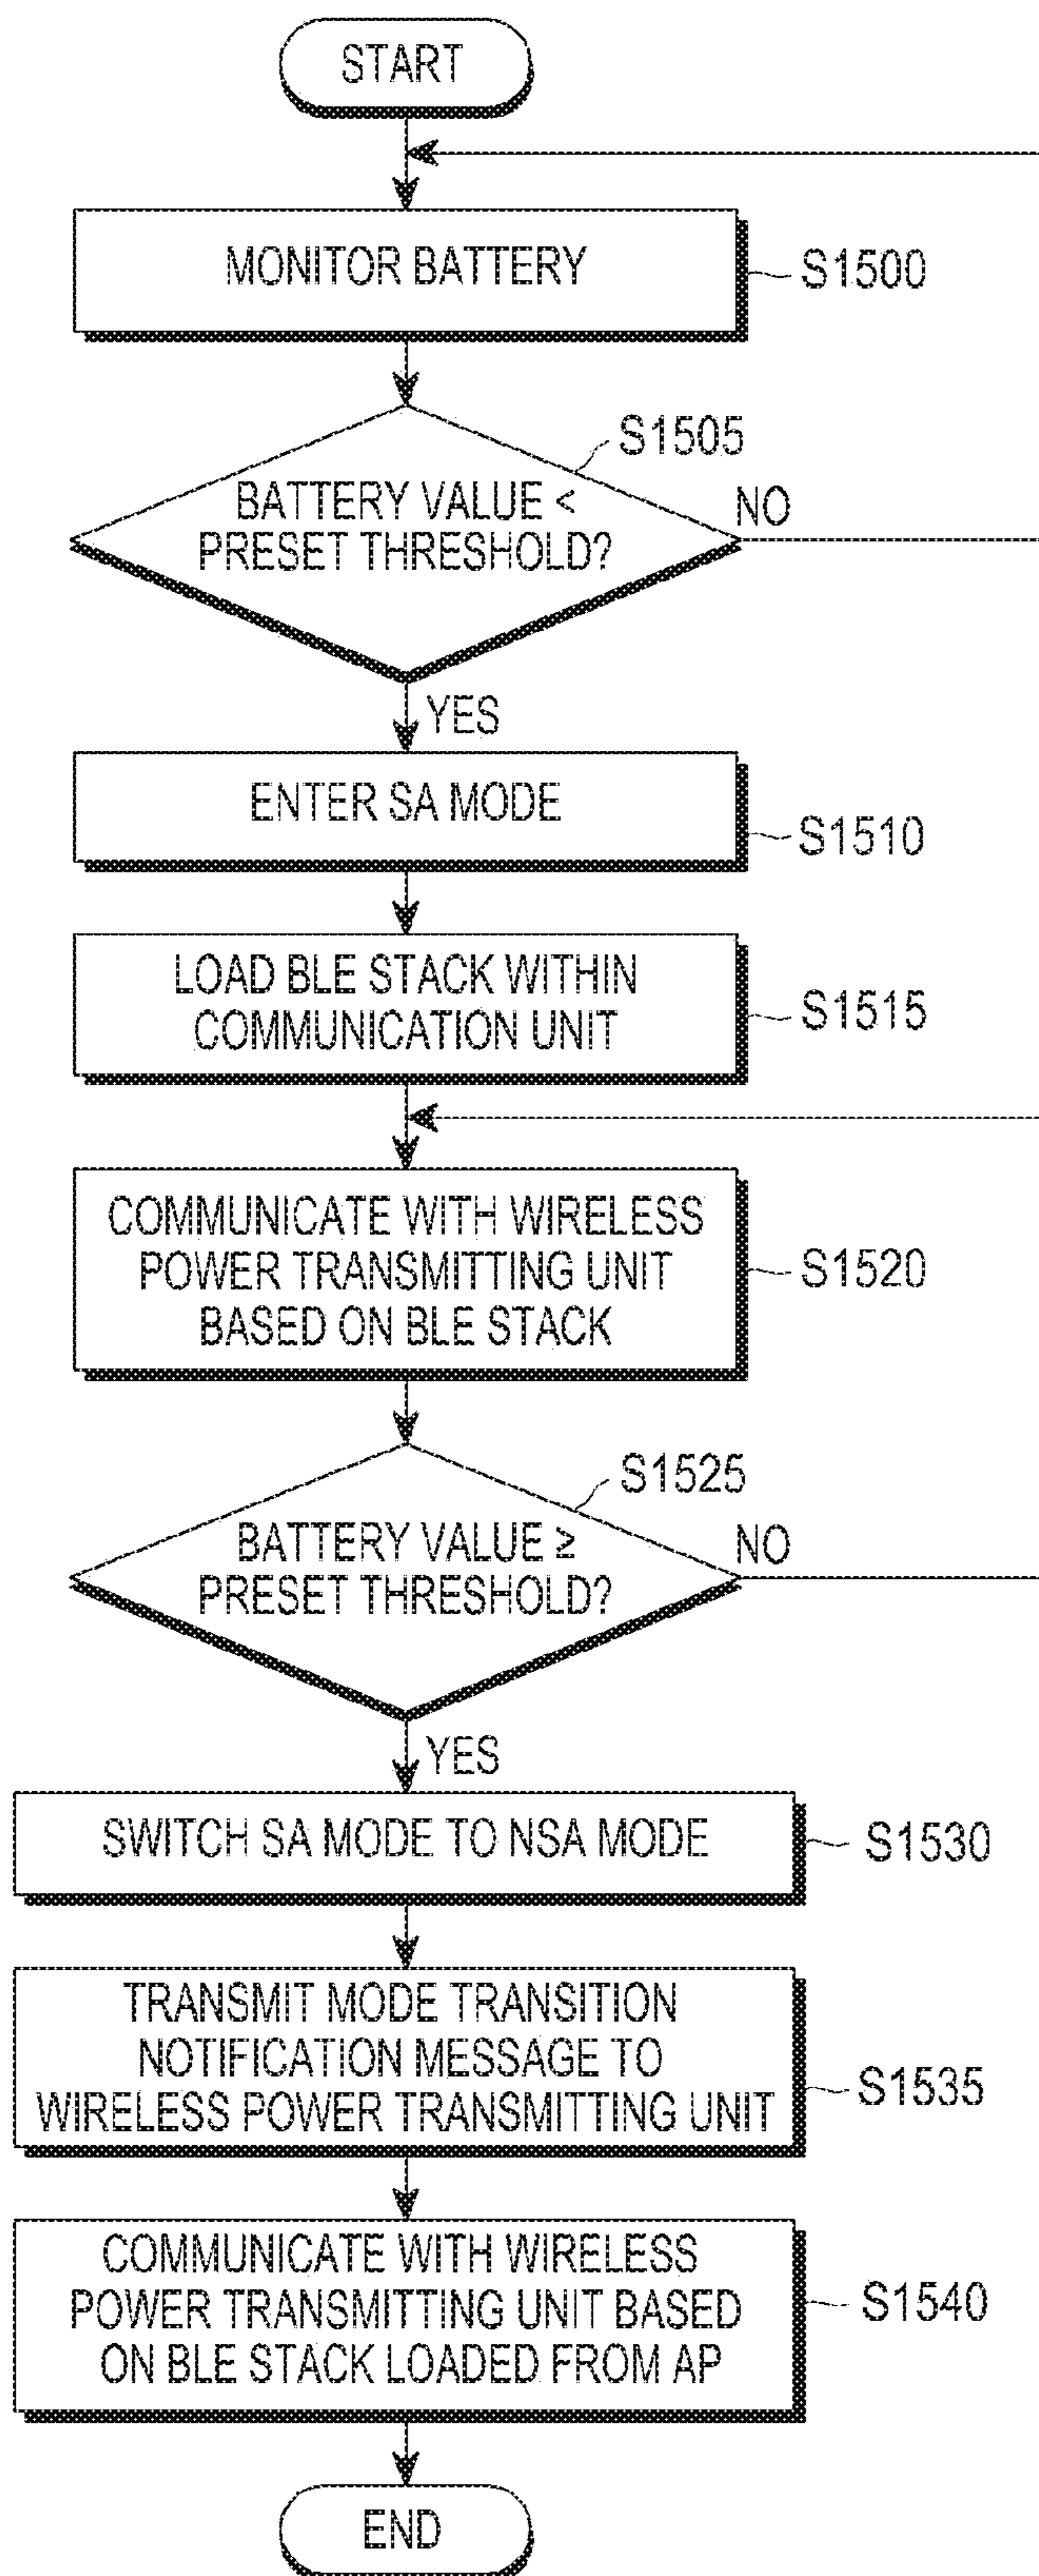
START

MONITOR BATTERY

S1500

S1505

BATTERY VALUE < PRESET THRESHOLD?

NO

YES

ENTER SA MODE

S1510

LOAD BLE STACK WITHIN COMMUNICATION UNIT

S1515

COMMUNICATE WITH WIRELESS POWER TRANSMITTING UNIT BASED ON BLE STACK

S1520

S1525

BATTERY VALUE ≥ PRESET THRESHOLD?

NO

YES

SWITCH SA MODE TO NSA MODE

S1530

TRANSMIT MODE TRANSITION NOTIFICATION MESSAGE TO WIRELESS POWER TRANSMITTING UNIT

S1535

COMMUNICATE WITH WIRELESS POWER TRANSMITTING UNIT BASED ON BLE STACK LOADED FROM AP

S1540

END